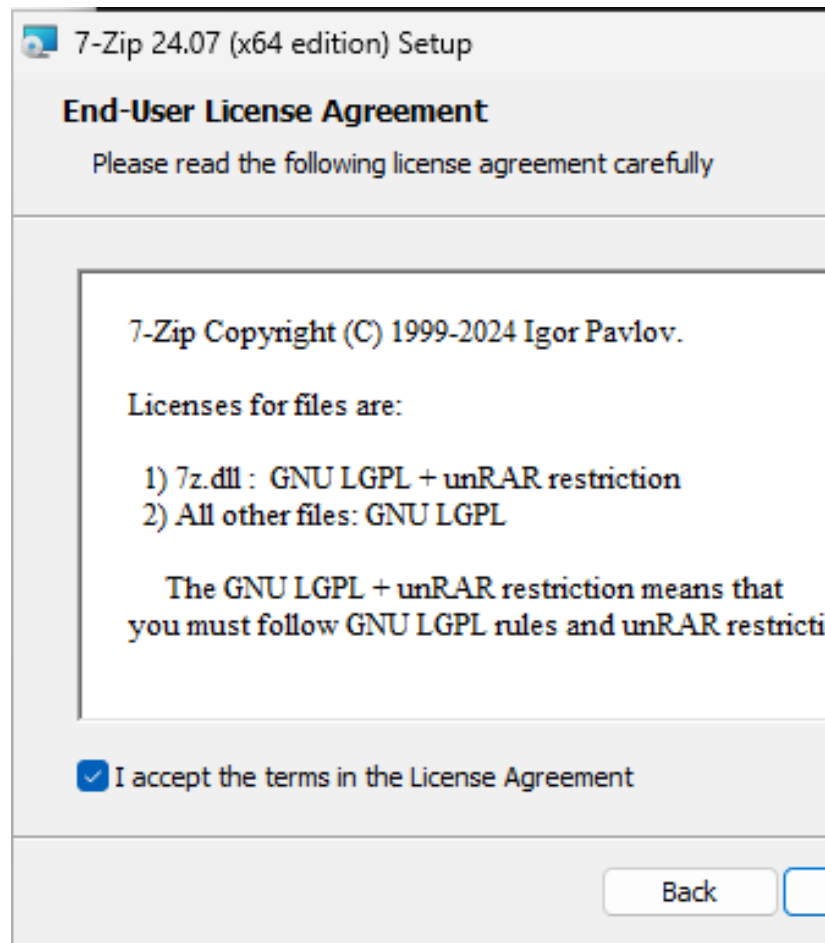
7-Zip 24.07 (x64 edition) Setup

End-User License Agreement

Please read the following license agreement carefully

7-Zip Copyright (C) 1999-2024 Igor Pavlov.

Licenses for files are:

1) 7z.dll : GNU LGPL + unRAR restriction
2) All other files: GNU LGPL

The GNU LGPL + unRAR restriction means that you must follow GNU LGPL rules and unRAR restricti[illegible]

I accept the terms in the License Agreement

Back